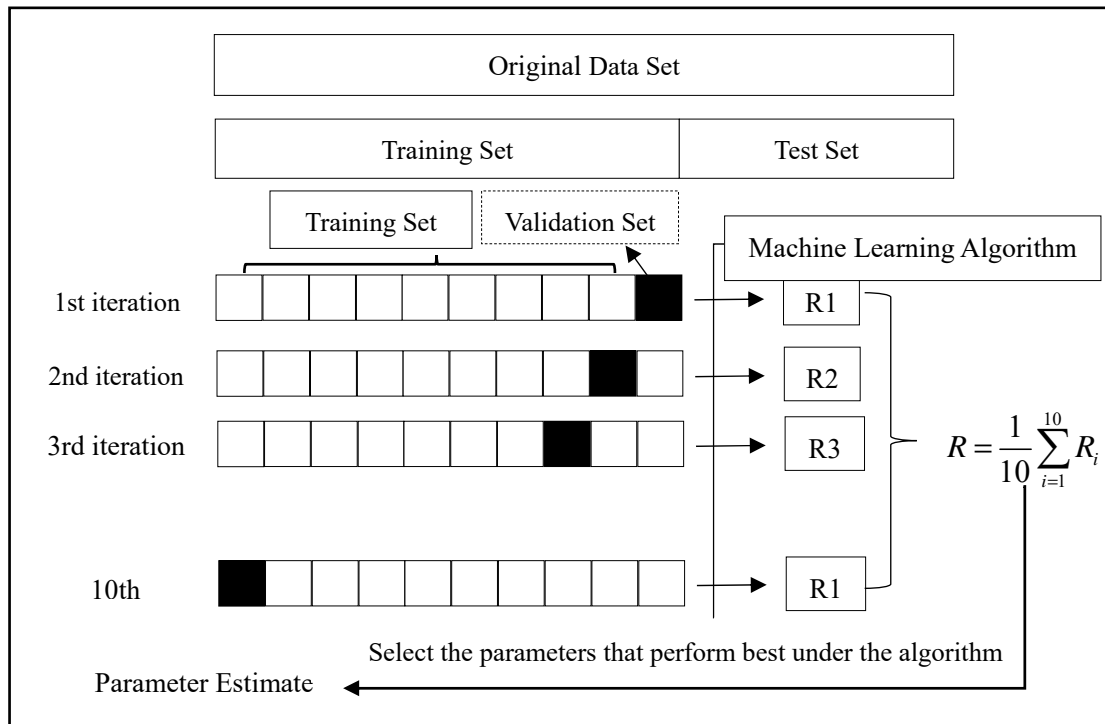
Original Data Set

Training Set

Test Set

Training Set

Validation Set

Machine Learning Algorithm

1st iteration

R1

2nd iteration

R2

3rd iteration

R3

$R = \frac{1}{10}\sum_{i=1}^{10} R_i$

10th

R1

Select the parameters that perform best under the algorithm

Parameter Estimate